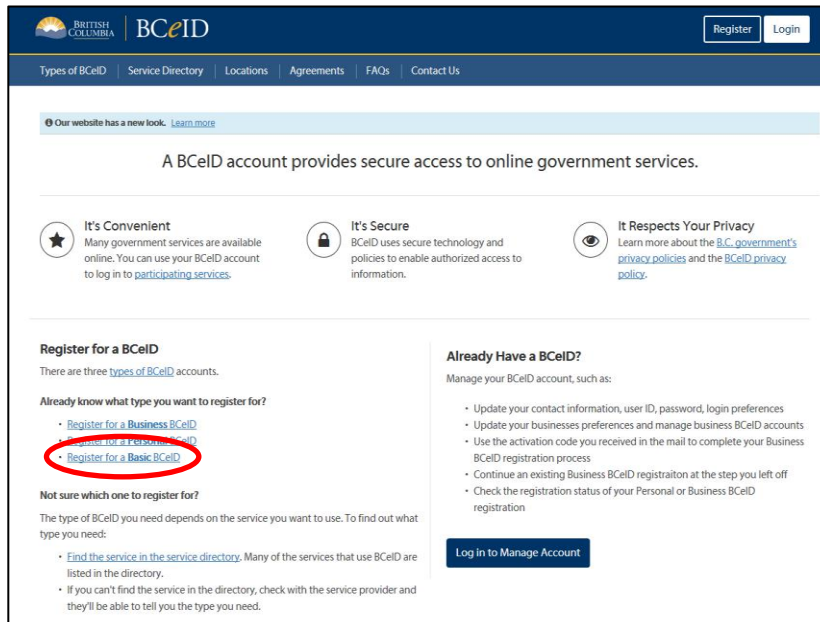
BRITISH COLUMBIA | BCeID

Register Login

Types of BCeID | Service Directory | Locations | Agreements | FAQs | Contact Us

Our website has a new look. Learn more

A BCeID account provides secure access to online government services.

It's Convenient
Many government services are available online. You can use your BCeID account to log in to participating services.

It's Secure
BCeID uses secure technology and policies to enable authorized access to information.

It Respects Your Privacy
Learn more about the B.C. government's privacy policies and the BCeID privacy policy.

Register for a BCeID
There are three types of BCeID accounts.

Already know what type you want to register for?

- Register for a Business BCeID
- Register for a Personal BCeID
- Register for a Basic BCeID

Not sure which one to register for?
The type of BCeID you need depends on the service you want to use. To find out what type you need:

- Find the service in the service directory. Many of the services that use BCeID are listed in the directory.
- If you can't find the service in the directory, check with the service provider and they'll be able to tell you the type you need.

Already Have a BCeID?
Manage your BCeID account, such as:

- Update your contact information, user ID, password, login preferences
- Update your businesses preferences and manage business BCeID accounts
- Use the activation code you received in the mail to complete your Business BCeID registration process
- Continue an existing Business BCeID registraiton at the step you left off
- Check the registration status of your Personal or Business BCeID registration

Log in to Manage Account